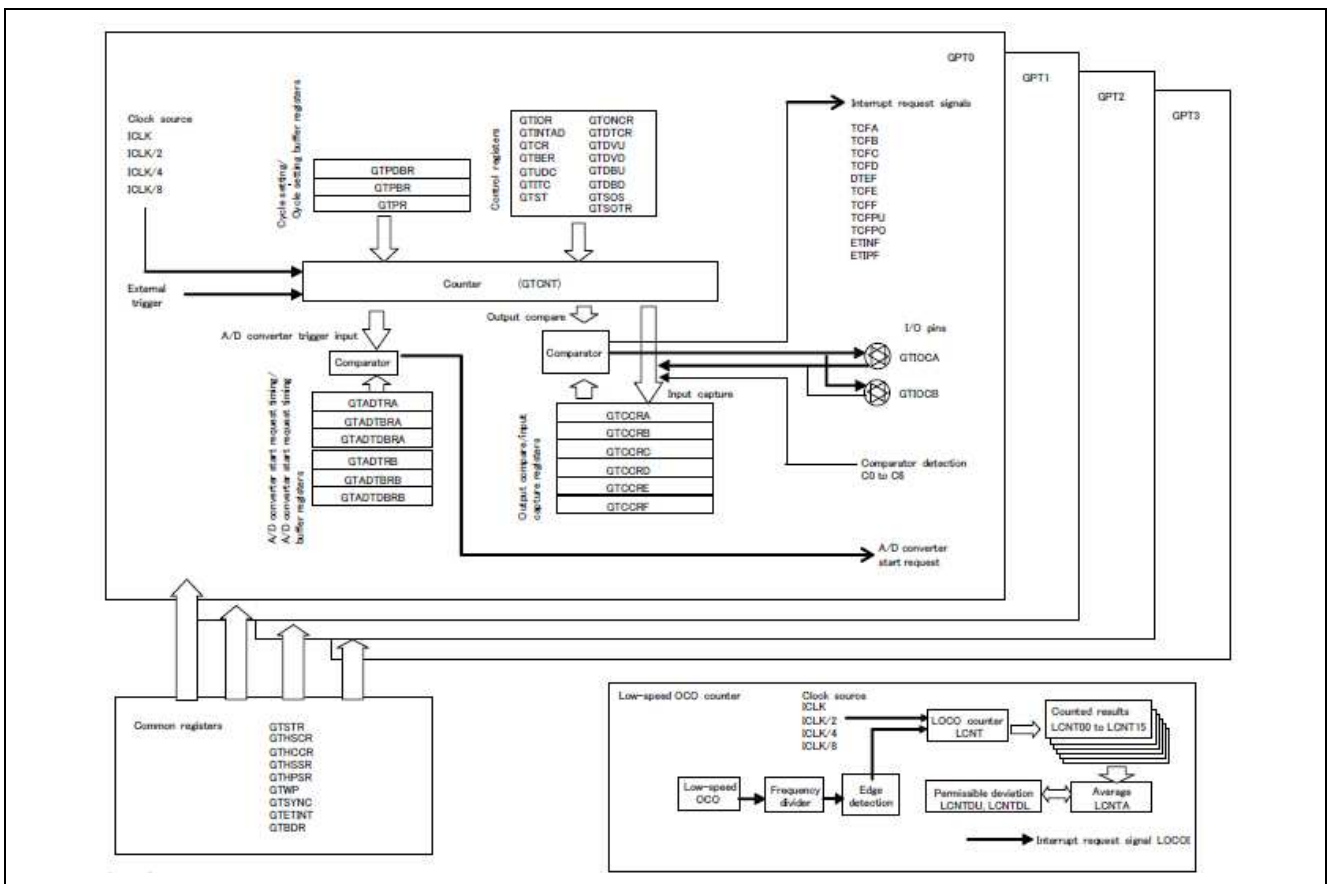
GPT0
GPT1
GPT2
GPT3

Clock source
ICLK
ICLK/2
ICLK/4
ICLK/8

Cycle setting/ Cycle setting buffer registers

GTPDBR
GTPBR
GTPR

Control registers

GTIOR
GTINTAD
GTCR
GTBER
GTUDC
GTITC
GTST
GTONCR
GTDTCR
GTDVU
GTDVD
GTDBU
GTDBD
GTSOS
GTSOTR

Interrupt request signals
TCFA
TCFB
TCFC
TCFD
DTEF
TCFE
TCFF
TCFPU
TCFPO
ETINF
ETIPF

External trigger

Counter (GTCNT)

A/D converter trigger input

Output compare

I/O pins

Comparator

Comparator

GTIOCA

GTIOCB

Input capture

A/D converter start request timing/ A/D converter start request timing buffer registers

GTADTRA
GTADTBRA
GTADTDBRA
GTADTRB
GTADTBRB
GTADTDBRB

Output compare/input capture registers

GTCCRA
GTCCRB
GTCCRC
GTCCRD
GTCCRE
GTCCRF

Comparator detection C0 to C8

A/D converter start request

Common registers
GTSTR
GTHSCR
GTHCCR
GTHSSR
GTHPSR
GTWP
GTSYNC
GTETINT
GTBDR

Low-speed OCO counter

Clock source
ICLK
ICLK/2
ICLK/4
ICLK/8

LOCO counter LCNT

Counted results LCNT00 to LCNT15

Low-speed OCO

Frequency divider

Edge detection

Permissible deviation LCNTDU, LCNTDL

Average LCNTA

Interrupt request signal LOCOI